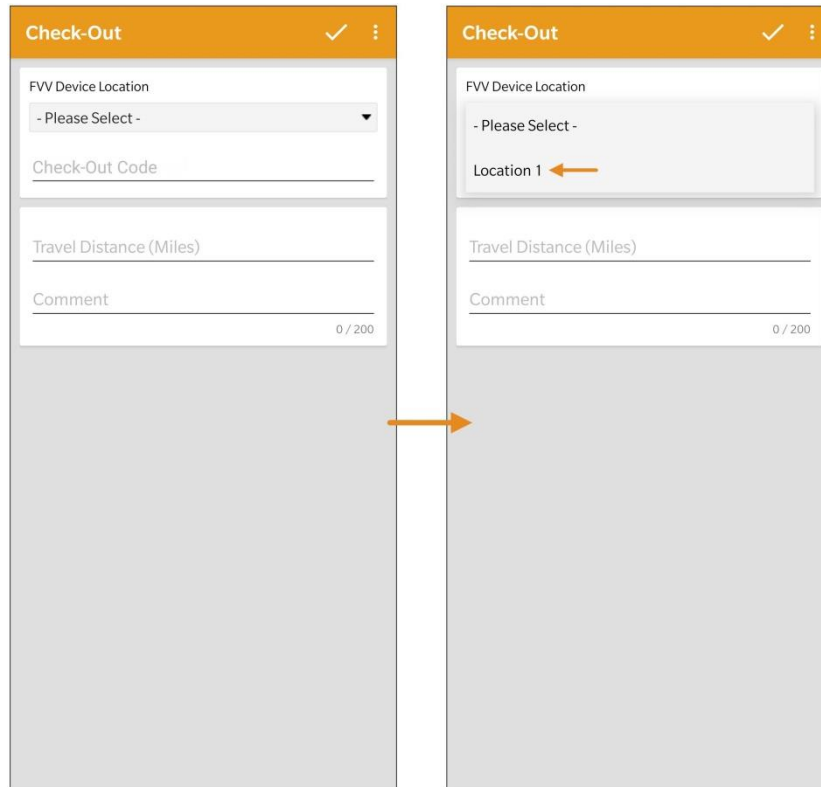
Check-Out

FVV Device Location

- Please Select -

Check-Out Code

Travel Distance (Miles)

Comment

0 / 200

Check-Out

FVV Device Location

- Please Select -

Location 1

Travel Distance (Miles)

Comment

0 / 200